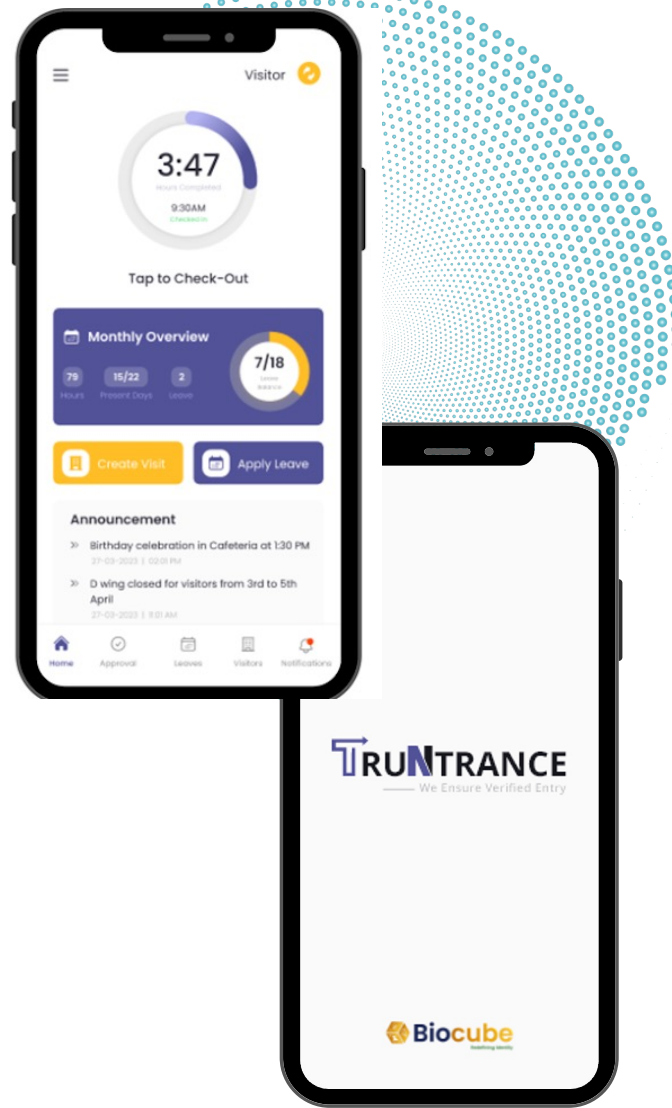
Visitor

3:47
Hours Completed
9:30AM
Checked In

Tap to Check-Out

Monthly Overview
79
Hours
15/22
Present Days
2
Leave
7/18
Leave Balance

Create Visit
Apply Leave

Announcement
» Birthday celebration in Cafeteria at 1:30 PM
27-03-2023 | 02:01 PM
» D wing closed for visitors from 3rd to 5th April
27-03-2023 | 11:01 AM

Home
Approval
Leaves
Visitors
Notifications

TRUNTRANCE
We Ensure Verified Entry

Biocube
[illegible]